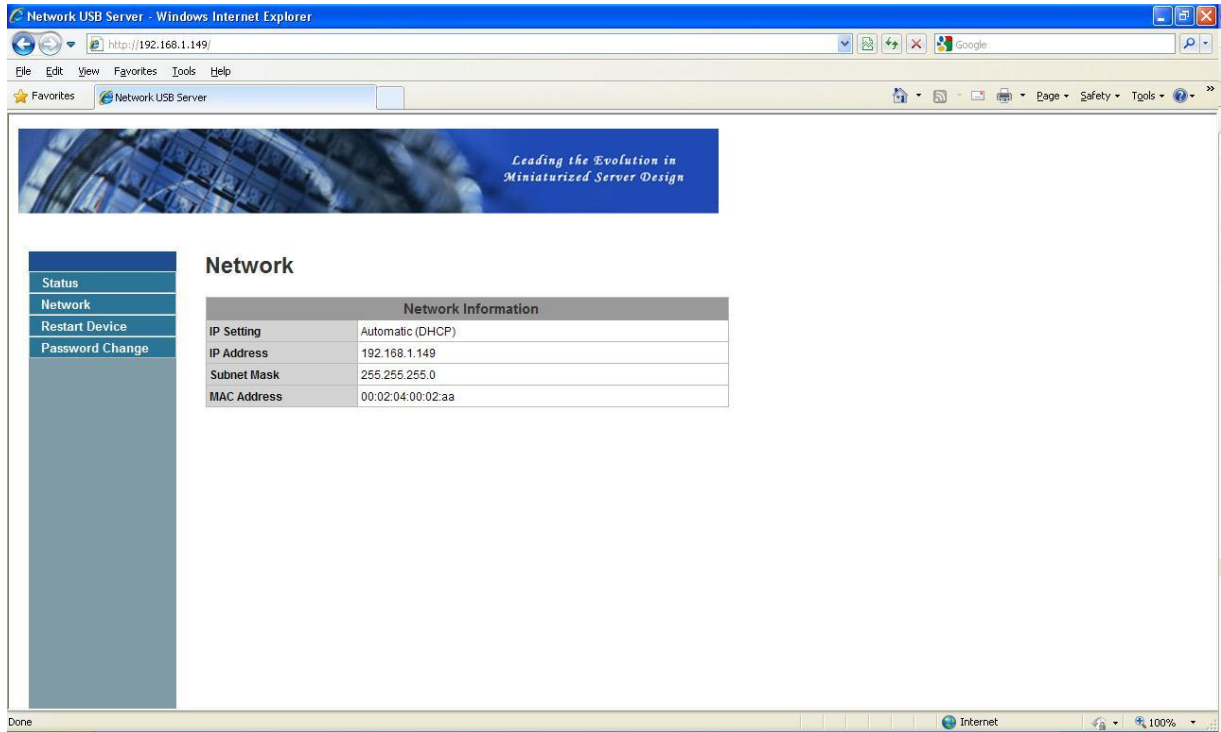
Network USB Server - Windows Internet Explorer

http://192.168.1.149/

Google

File Edit View Favorites Tools Help

Favorites

Network USB Server

Page ▾ Safety ▾ Tools ▾

Leading the Evolution in Miniaturized Server Design

Status
Network
Restart Device
Password Change

Network

| Network Information | |
|---|---|
| IP Setting | Automatic (DHCP) |
| IP Address | 192.168.1.149 |
| Subnet Mask | 255.255.255.0 |
| MAC Address | 00:02:04:00:02:aa |

Done

Internet

100%